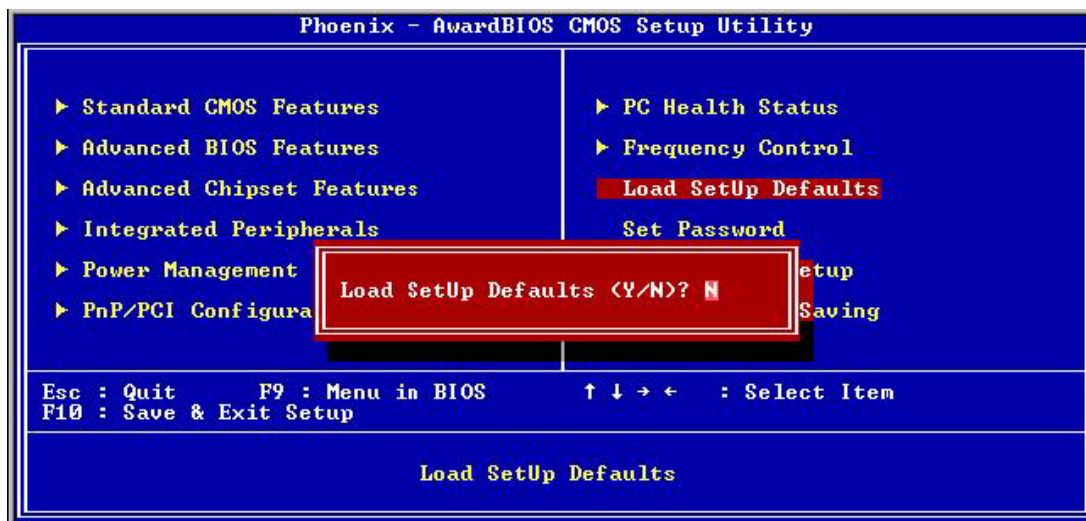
Phoenix - AwardBIOS CMOS Setup Utility

► Standard CMOS Features
► Advanced BIOS Features
► Advanced Chipset Features
► Integrated Peripherals
► Power Management
► PnP/PCI Configura

► PC Health Status
► Frequency Control
Load SetUp Defaults
Set Password
etup
Saving

Load SetUp Defaults (Y/N)? N

Esc : Quit F9 : Menu in BIOS
F10 : Save & Exit Setup

↑ ↓ → ← : Select Item

Load SetUp Defaults